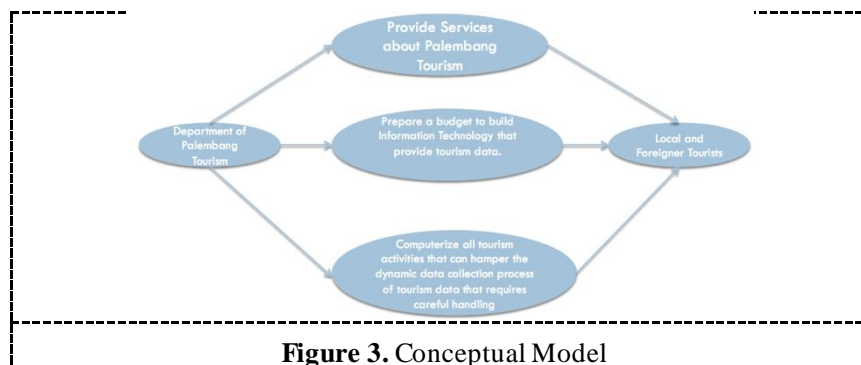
Provide Services about Palembang Tourism

Department of Palembang Tourism

Prepare a budget to build Information Technology that provide tourism data.

Local and Foreigner Tourists

Computerize all tourism activities that can hamper the dynamic data collection process of tourism data that requires careful handling

**Figure 3.** Conceptual Model